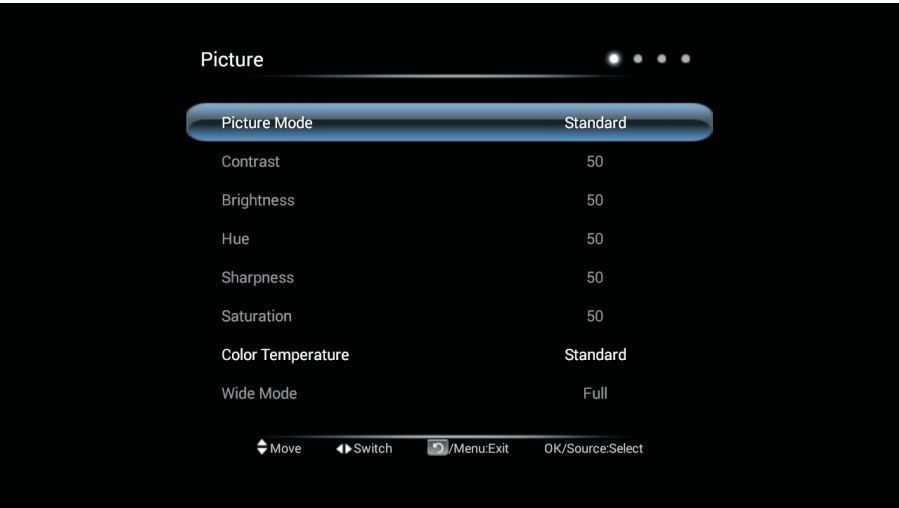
Picture

| | |
|---|---|
| Picture Mode | Standard |
| Contrast | 50 |
| Brightness | 50 |
| Hue | 50 |
| Sharpness | 50 |
| Saturation | 50 |
| Color Temperature | Standard |
| Wide Mode | Full |

Move Switch /Menu:Exit OK/Source:Select